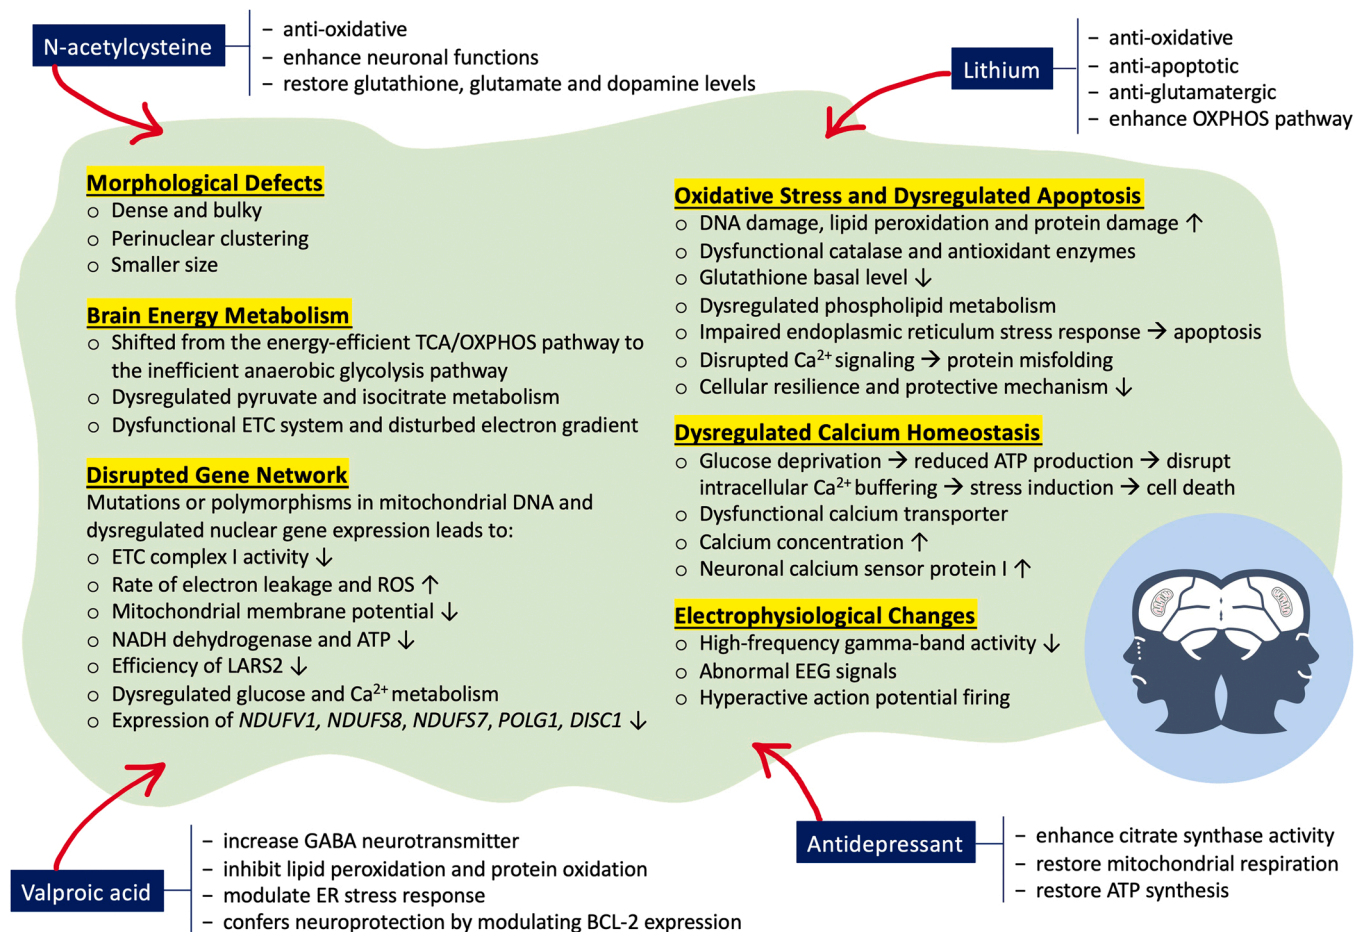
N-acetylcysteine

– anti-oxidative
– enhance neuronal functions
– restore glutathione, glutamate and dopamine levels

Lithium

– anti-oxidative
– anti-apoptotic
– anti-glutamatergic
– enhance OXPHOS pathway

Morphological Defects
○ Dense and bulky
○ Perinuclear clustering
○ Smaller size

Brain Energy Metabolism
○ Shifted from the energy-efficient TCA/OXPHOS pathway to the inefficient anaerobic glycolysis pathway
○ Dysregulated pyruvate and isocitrate metabolism
○ Dysfunctional ETC system and disturbed electron gradient

Disrupted Gene Network
Mutations or polymorphisms in mitochondrial DNA and dysregulated nuclear gene expression leads to:
○ ETC complex I activity ↓
○ Rate of electron leakage and ROS ↑
○ Mitochondrial membrane potential ↓
○ NADH dehydrogenase and ATP ↓
○ Efficiency of LARS2 ↓
○ Dysregulated glucose and $Ca^{2+}$ metabolism
○ Expression of NDUFV1, NDUFS8, NDUFS7, POLG1, DISC1 ↓

Oxidative Stress and Dysregulated Apoptosis
○ DNA damage, lipid peroxidation and protein damage ↑
○ Dysfunctional catalase and antioxidant enzymes
○ Glutathione basal level ↓
○ Dysregulated phospholipid metabolism
○ Impaired endoplasmic reticulum stress response → apoptosis
○ Disrupted $Ca^{2+}$ signaling → protein misfolding
○ Cellular resilience and protective mechanism ↓

Dysregulated Calcium Homeostasis
○ Glucose deprivation → reduced ATP production → disrupt intracellular $Ca^{2+}$ buffering → stress induction → cell death
○ Dysfunctional calcium transporter
○ Calcium concentration ↑
○ Neuronal calcium sensor protein I ↑

Electrophysiological Changes
○ High-frequency gamma-band activity ↓
○ Abnormal EEG signals
○ Hyperactive action potential firing

Valproic acid

– increase GABA neurotransmitter
– inhibit lipid peroxidation and protein oxidation
– modulate ER stress response
– confers neuroprotection by modulating BCL-2 expression

Antidepressant

– enhance citrate synthase activity
– restore mitochondrial respiration
– restore ATP synthesis